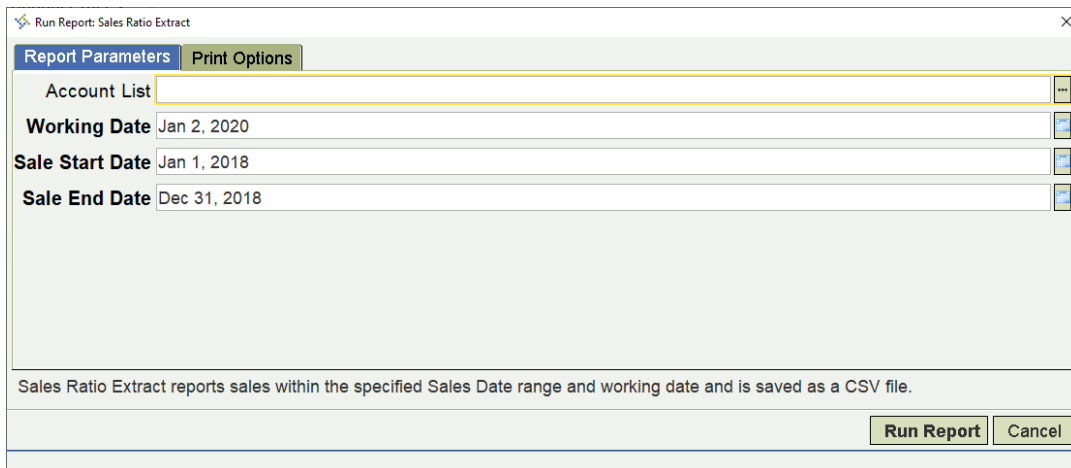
Run Report: Sales Ratio Extract

Report Parameters
Print Options

Account List
...
Working Date Jan 2, 2020
Sale Start Date Jan 1, 2018
Sale End Date Dec 31, 2018

Sales Ratio Extract reports sales within the specified Sales Date range and working date and is saved as a CSV file.

Run Report
Cancel